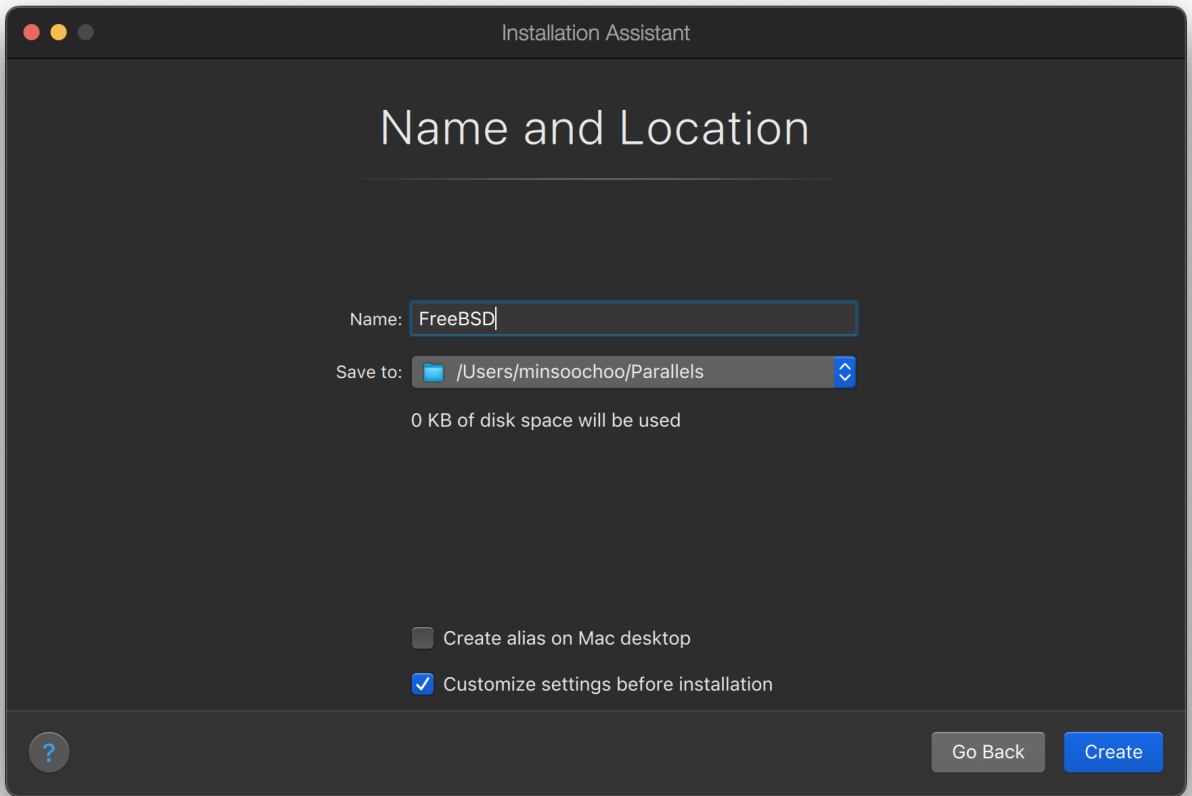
Installation Assistant

Name and Location

Name: FreeBSD

Save to: /Users/minsoochoo/Parallels

0 KB of disk space will be used

Create alias on Mac desktop

Customize settings before installation

?

Go Back

Create